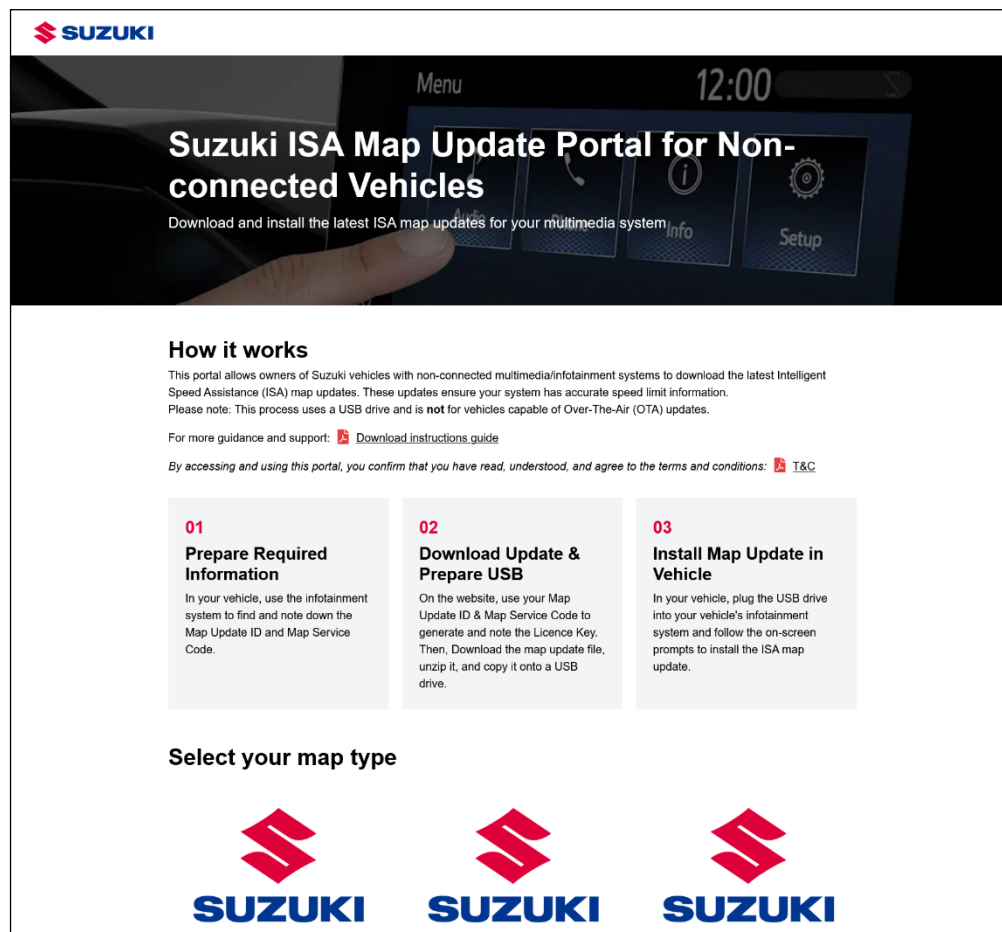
SUZUKI

Menu 12:00

Audio Info Setup

Suzuki ISA Map Update Portal for Non-connected Vehicles

Download and install the latest ISA map updates for your multimedia system

How it works

This portal allows owners of Suzuki vehicles with non-connected multimedia/infotainment systems to download the latest Intelligent Speed Assistance (ISA) map updates. These updates ensure your system has accurate speed limit information.
Please note: This process uses a USB drive and is **not** for vehicles capable of Over-The-Air (OTA) updates.

For more guidance and support: Download instructions guide

*By accessing and using this portal, you confirm that you have read, understood, and agree to the terms and conditions:* T&C

01
Prepare Required Information
In your vehicle, use the infotainment system to find and note down the Map Update ID and Map Service Code.

02
Download Update & Prepare USB
On the website, use your Map Update ID & Map Service Code to generate and note the Licence Key. Then, Download the map update file, unzip it, and copy it onto a USB drive.

03
Install Map Update in Vehicle
In your vehicle, plug the USB drive into your vehicle's infotainment system and follow the on-screen prompts to install the ISA map update.

Select your map type

SUZUKI

SUZUKI

SUZUKI